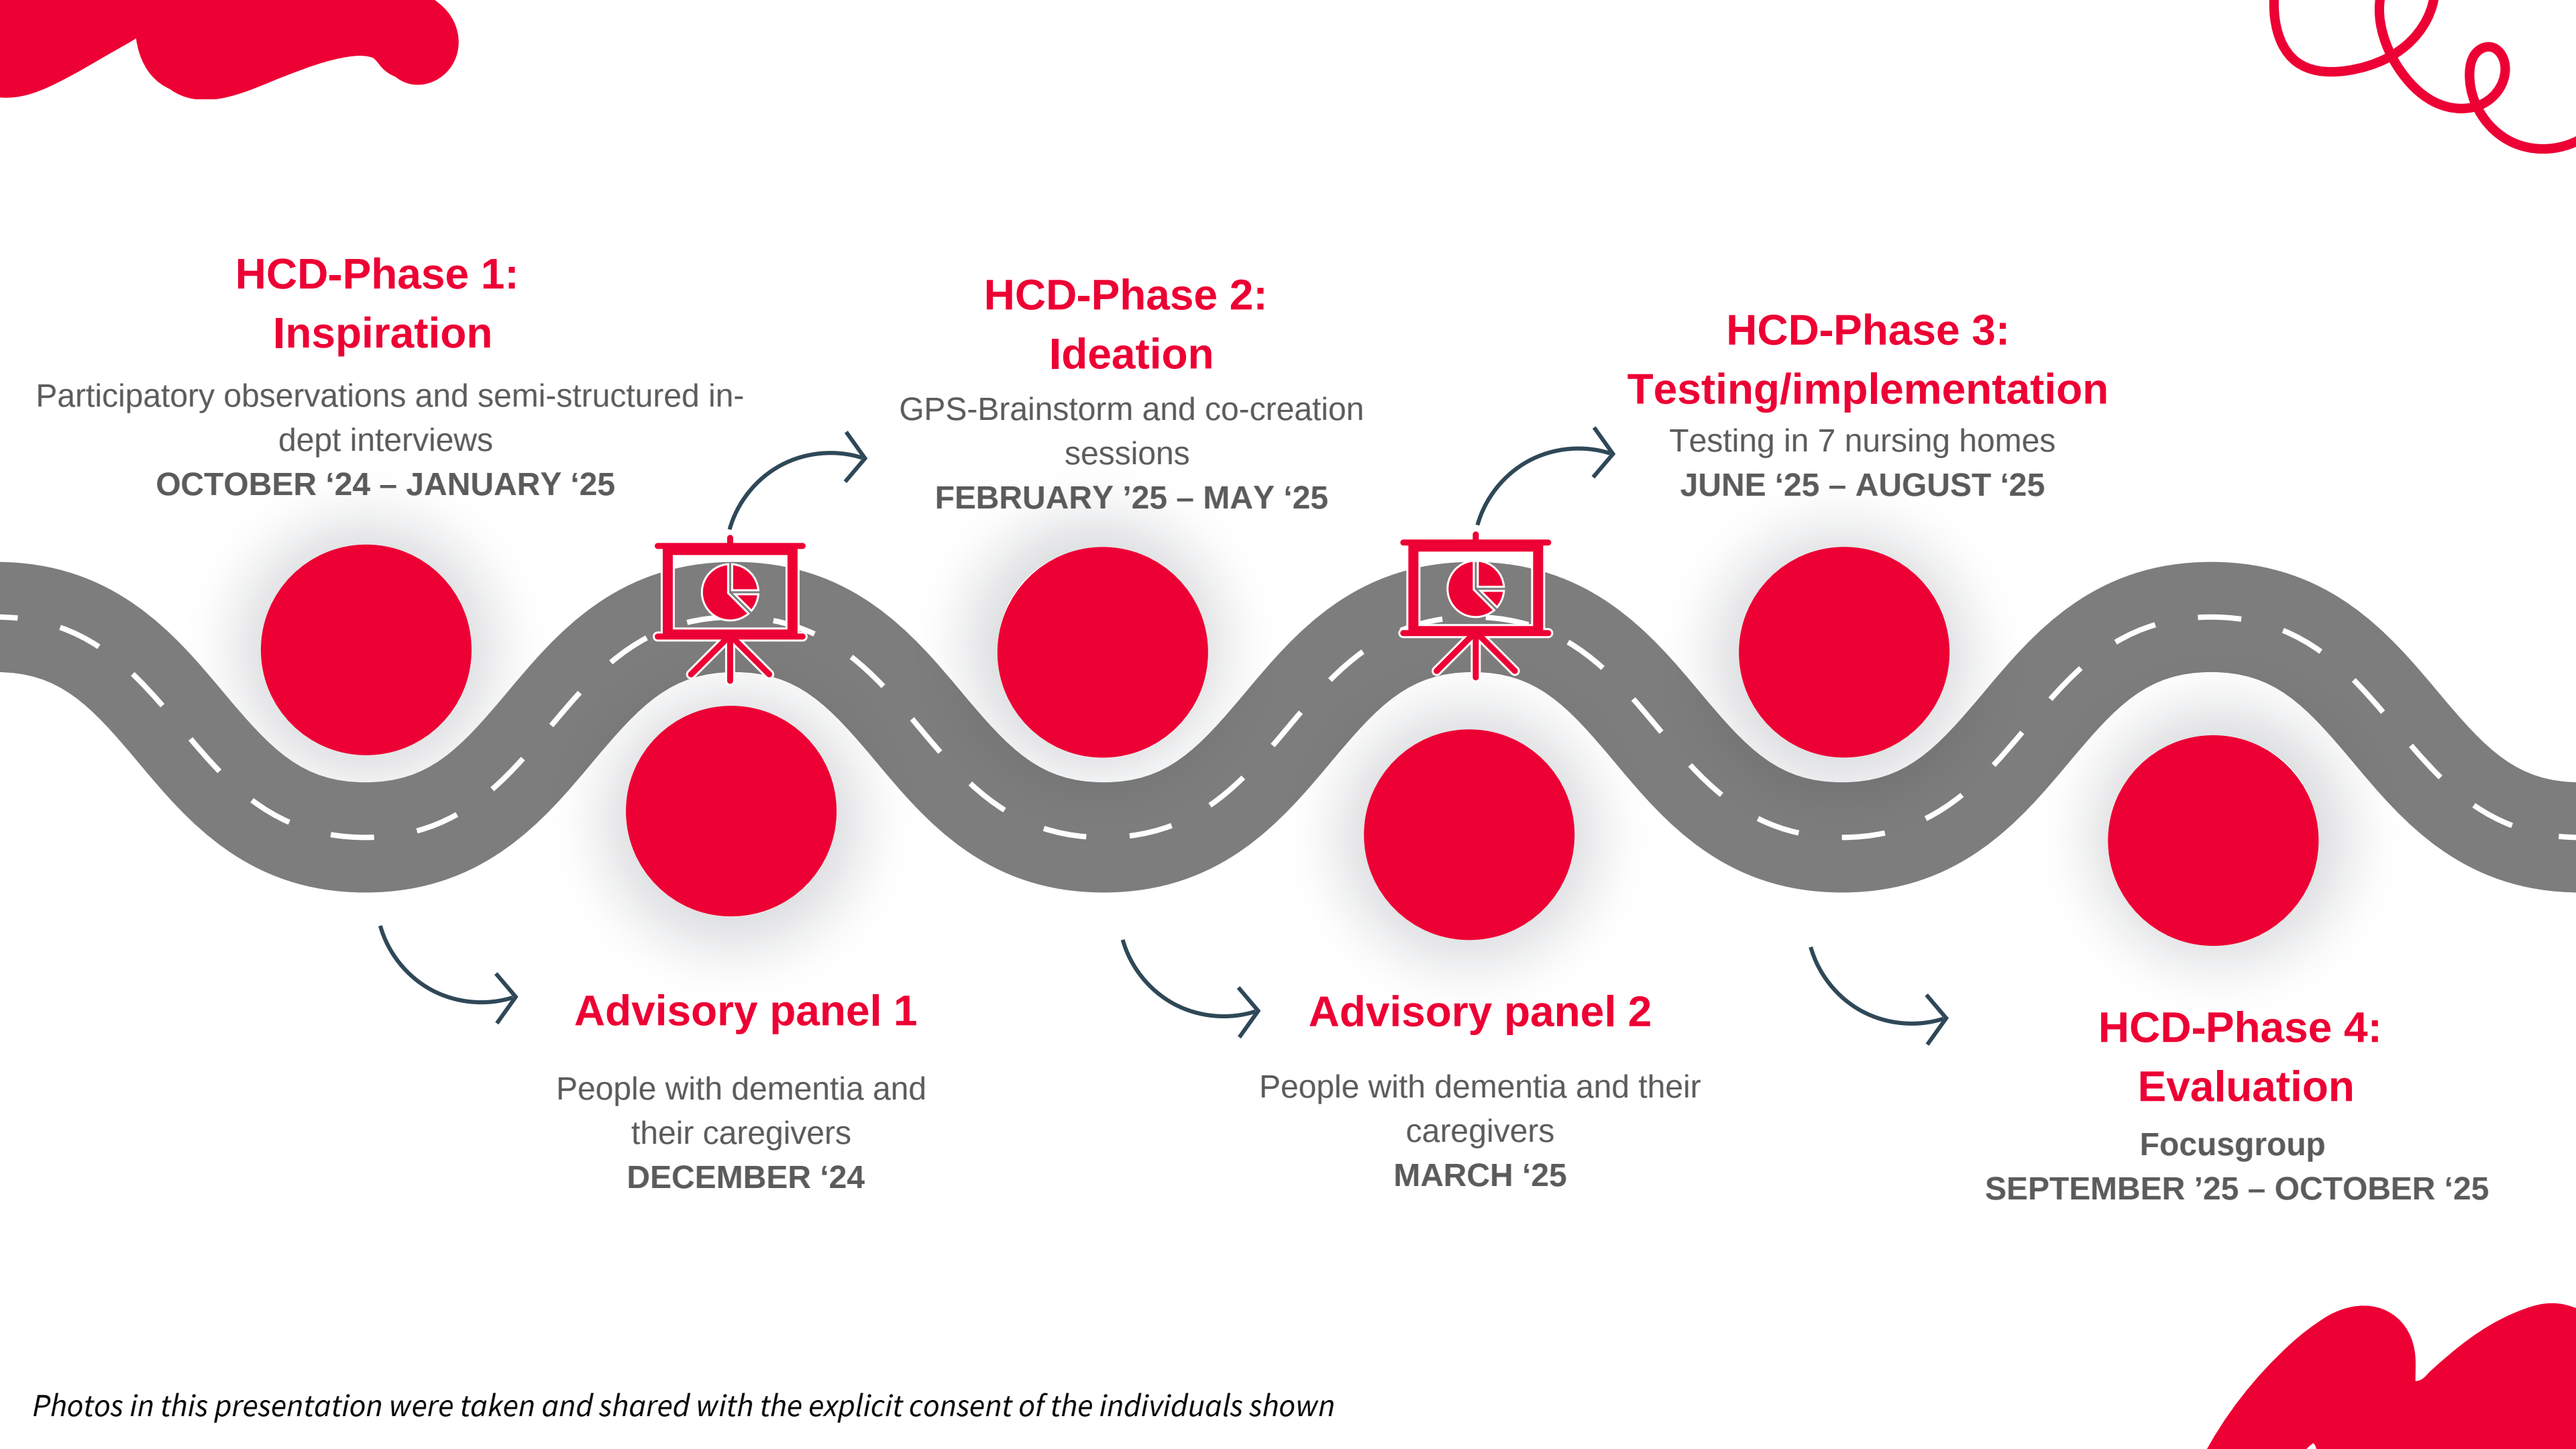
HCD-Phase 1:
Inspiration

Participatory observations and semi-structured in-dept interviews
OCTOBER ‘24 – JANUARY ‘25

HCD-Phase 2:
Ideation

GPS-Brainstorm and co-creation sessions
FEBRUARY ’25 – MAY ‘25

HCD-Phase 3:
Testing/implementation

Testing in 7 nursing homes
JUNE ‘25 – AUGUST ‘25

Advisory panel 1

People with dementia and their caregivers
DECEMBER ‘24

Advisory panel 2

People with dementia and their caregivers
MARCH ‘25

HCD-Phase 4:
Evaluation

Focusgroup
SEPTEMBER ’25 – OCTOBER ‘25

Photos in this presentation were taken and shared with the explicit consent of the individuals shown